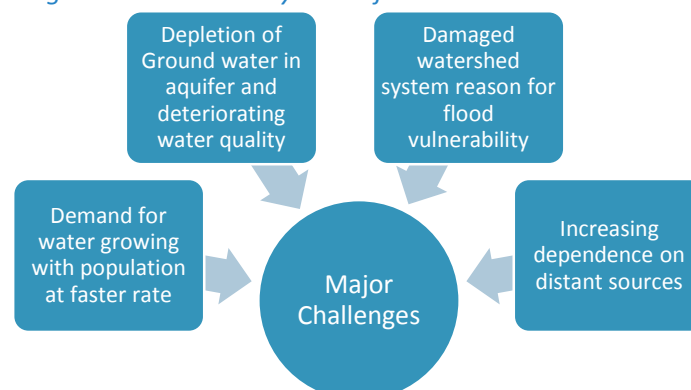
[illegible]

Depletion of Ground water in aquifer and deteriorating water quality

Damaged watershed system reason for flood vulnerability

Demand for water growing with population at faster rate

Major Challenges

Increasing dependence on distant sources